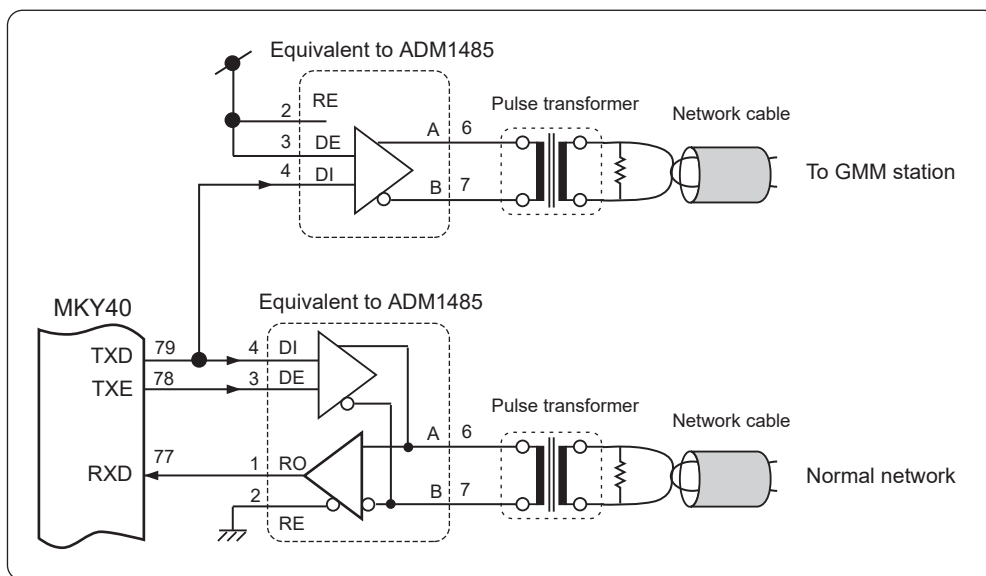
Equivalent to ADM1485

2 RE
3 DE
4 DI
A 6
B 7

Pulse transformer

Network cable

To GMM station

MKY40

Equivalent to ADM1485

TXD 79
TXE 78
RXD 77

4 DI
3 DE
1 RO
2 RE
A 6
B 7

Pulse transformer

Network cable

Normal network